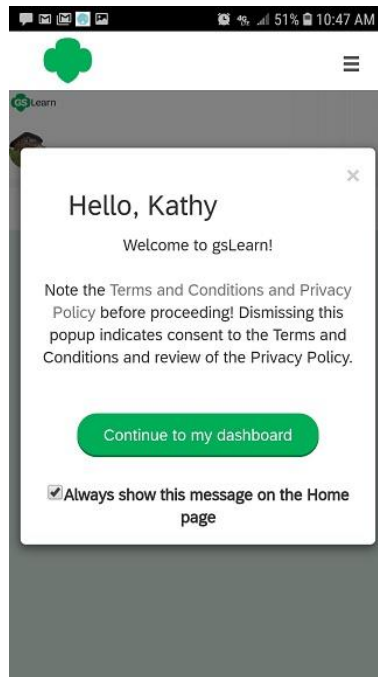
51% 10:47 AM

gsLearn

×

Hello, Kathy

Welcome to gsLearn!

Note the Terms and Conditions and Privacy Policy before proceeding! Dismissing this popup indicates consent to the Terms and Conditions and review of the Privacy Policy.

Continue to my dashboard

Always show this message on the Home page